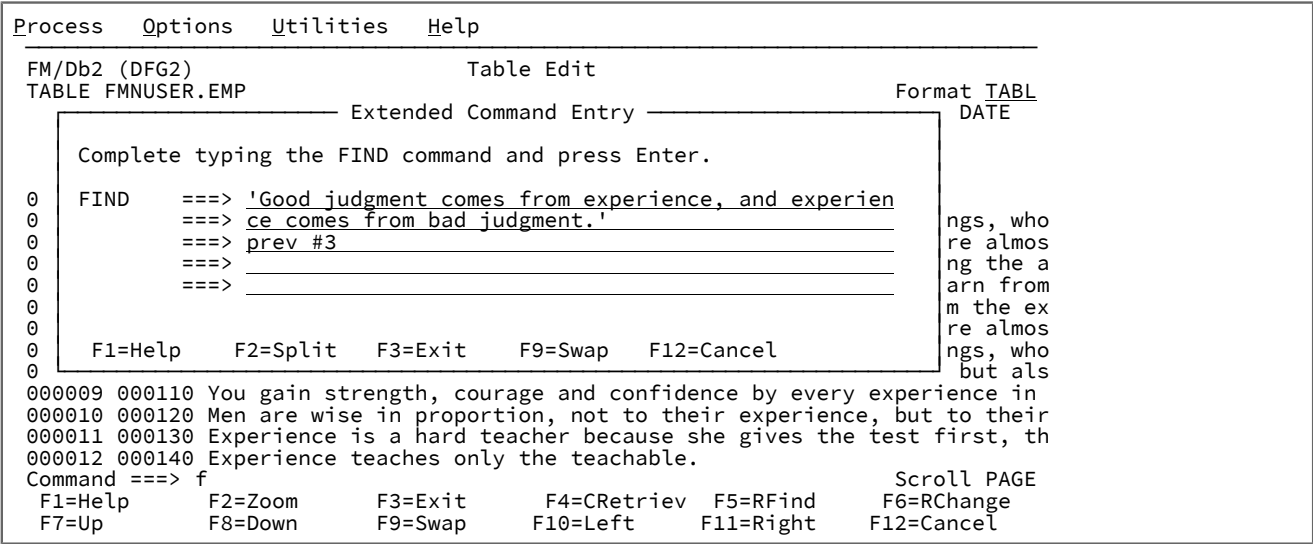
Process Options Utilities Help

FM/Db2 (DFG2) Table Edit
TABLE FMNUSER.EMP Format TABL

Extended Command Entry

DATE

Complete typing the FIND command and press Enter.

0 FIND ===> 'Good judgment comes from experience, and experien
0 ===> ce comes from bad judgment.' ngs, who
0 ===> prev #3 re almos
0 ===> ng the a
0 ===> arn from
0 m the ex
0 re almos
0 F1=Help F2=Split F3=Exit F9=Swap F12=Cancel ngs, who
0 but als
000009 000110 You gain strength, courage and confidence by every experience in
000010 000120 Men are wise in proportion, not to their experience, but to their
000011 000130 Experience is a hard teacher because she gives the test first, th
000012 000140 Experience teaches only the teachable.
Command ===> f Scroll PAGE
F1=Help F2=Zoom F3=Exit F4=CRetriev F5=RFind F6=RChange
F7=Up F8=Down F9=Swap F10=Left F11=Right F12=Cancel